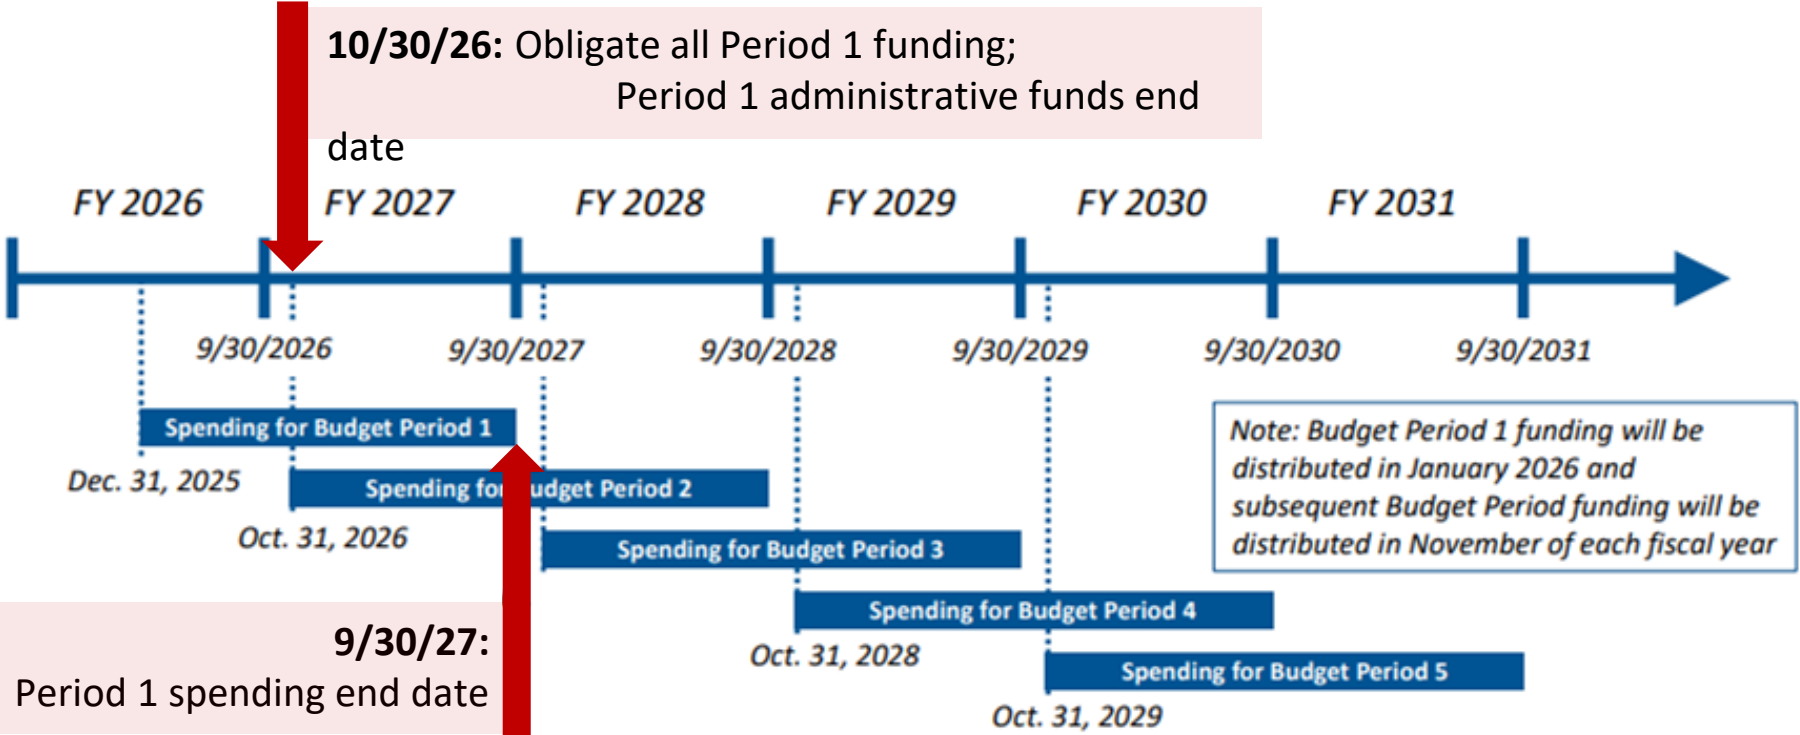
**10/30/26:** Obligate all Period 1 funding;
Period 1 administrative funds end date

FY 2026 FY 2027 FY 2028 FY 2029 FY 2030 FY 2031

9/30/2026 9/30/2027 9/30/2028 9/30/2029 9/30/2030 9/30/2031

Spending for Budget Period 1

Dec. 31, 2025

Spending for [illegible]udget Period 2

Oct. 31, 2026

Spending for Budget Period 3

Spending for Budget Period 4

Oct. 31, 2028

Spending for Budget Period 5

Oct. 31, 2029

Note: Budget Period 1 funding will be distributed in January 2026 and subsequent Budget Period funding will be distributed in November of each fiscal year

**9/30/27:**
Period 1 spending end date